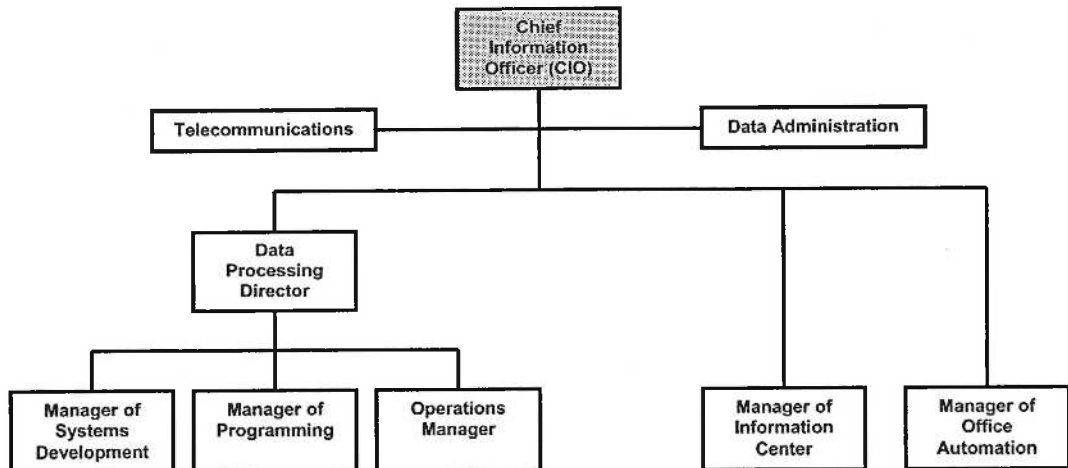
Chief Information Officer (CIO)

Telecommunications

Data Administration

Data Processing Director

Manager of Systems Development

Manager of Programming

Operations Manager

Manager of Information Center

Manager of Office Automation